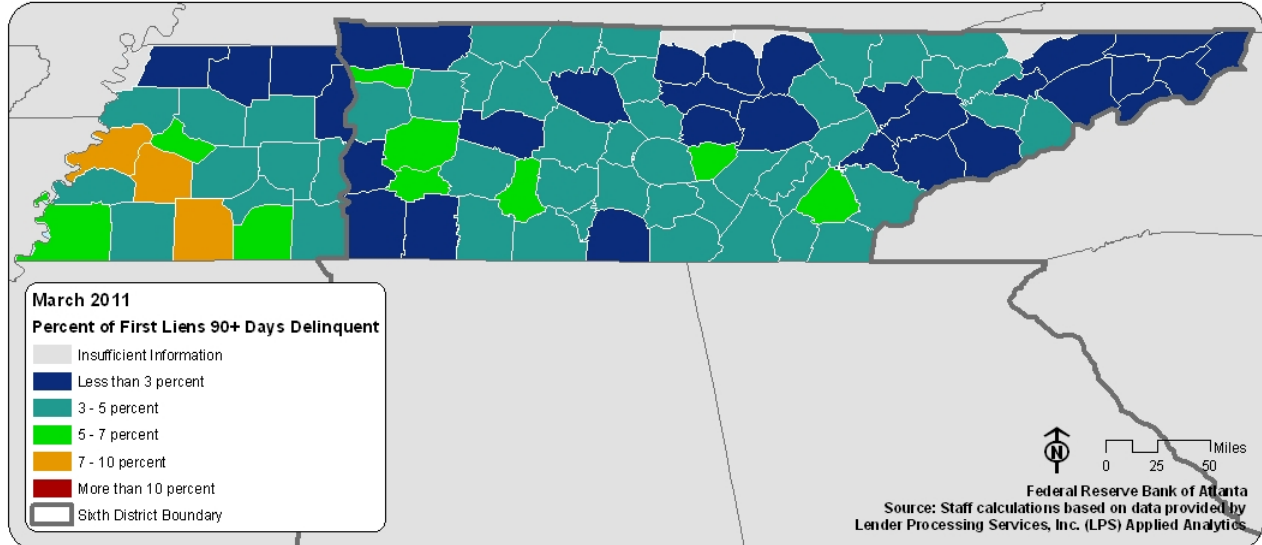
March 2011
Percent of First Liens 90+ Days Delinquent
Insufficient Information
Less than 3 percent
3 - 5 percent
5 - 7 percent
7 - 10 percent
More than 10 percent
Sixth District Boundary

N

Miles
0 25 50

Federal Reserve Bank of Atlanta
Source: Staff calculations based on data provided by Lender Processing Services, Inc. (LPS) Applied Analytics